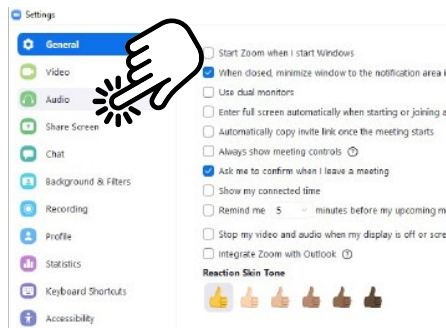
Settings

General
Video
Audio
Share Screen
Chat
Background & Filters
Recording
Profile
Statistics
Keyboard Shortcuts
Accessibility

Start Zoom when I start Windows
When closed, minimize window to the notification area i
Use dual monitors
Enter full screen automatically when starting or joining a
Automatically copy invite link once the meeting starts
Always show meeting controls
Ask me to confirm when I leave a meeting
Show my connected time
Remind me 5 minutes before my upcoming m
Stop my video and audio when my display is off or scre
Integrate Zoom with Outlook

Reaction Skin Tone